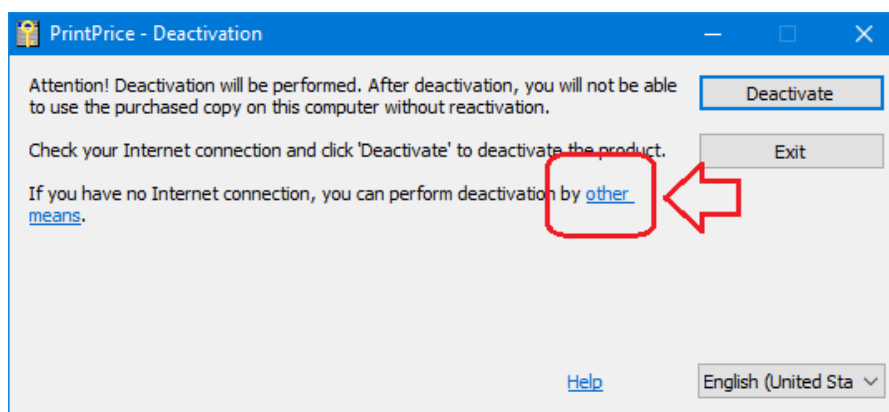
PrintPrice - Deactivation

Attention! Deactivation will be performed. After deactivation, you will not be able to use the purchased copy on this computer without reactivation.

Check your Internet connection and click 'Deactivate' to deactivate the product.

If you have no Internet connection, you can perform deactivation by other means.

Deactivate

Exit

Help

English (United Sta